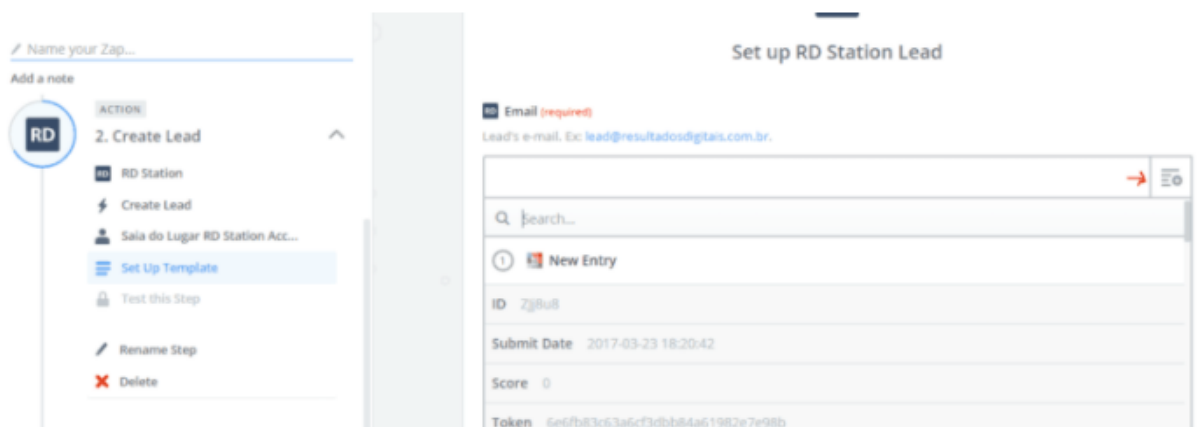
Name your Zap...

Add a note

RD

ACTION

2. Create Lead

RD Station

Create Lead

Saia do Lugar RD Station Acc...

Set Up Template

Test this Step

Rename Step

Delete

Set up RD Station Lead

Email (required)

Lead's e-mail. Ex: lead@resultadosdigitais.com.br.

Search...

1 New Entry

ID ZJj8u8

Submit Date 2017-03-23 18:20:42

Score 0

Token 6e6fb83c63a6cf3dbb84a61982e7e98b